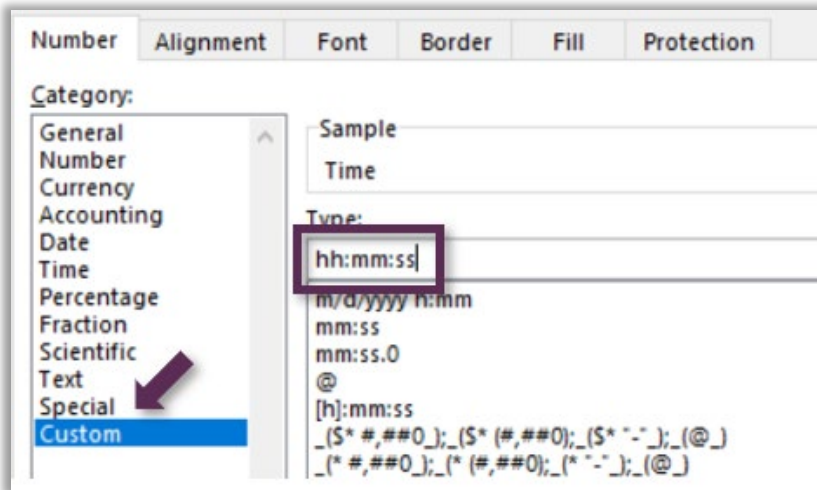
Number Alignment Font Border Fill Protection

Category:

General
Number
Currency
Accounting
Date
Time
Percentage
Fraction
Scientific
Text
Special
Custom

Sample

Time

Type:

hh:mm:ss

m/d/yyyy h:mm
mm:ss
mm:ss.0
@
[h]:mm:ss
_($* #,##0_);_($* (#,##0);_($* "-"_);_(@_)
_(* #,##0_);_(* (#,##0);_(* "-"_);_(@_)